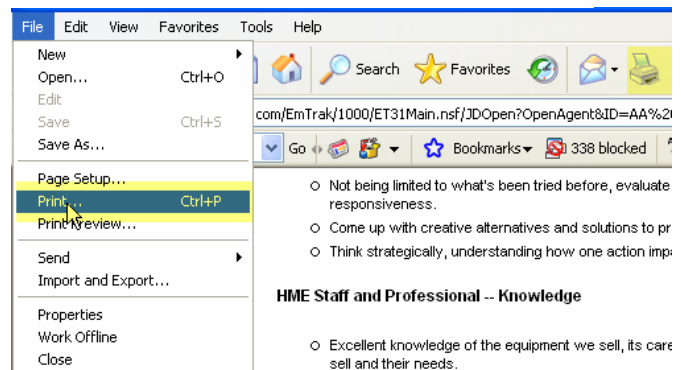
File Edit View Favorites Tools Help

New
Open... Ctrl+O
Edit
Save Ctrl+S
Save As...
Page Setup...
Print... Ctrl+P
Print Preview...
Send
Import and Export...
Properties
Work Offline
Close

Search Favorites

com/EmTrak/1000/ET31Main.nsf/JDOpen?OpenAgent&ID=AA%2

Go Bookmarks 338 blocked

Not being limited to what's been tried before, evaluate responsiveness.

Come up with creative alternatives and solutions to pr

Think strategically, understanding how one action impa

HME Staff and Professional -- Knowledge

Excellent knowledge of the equipment we sell, its care sell and their needs.